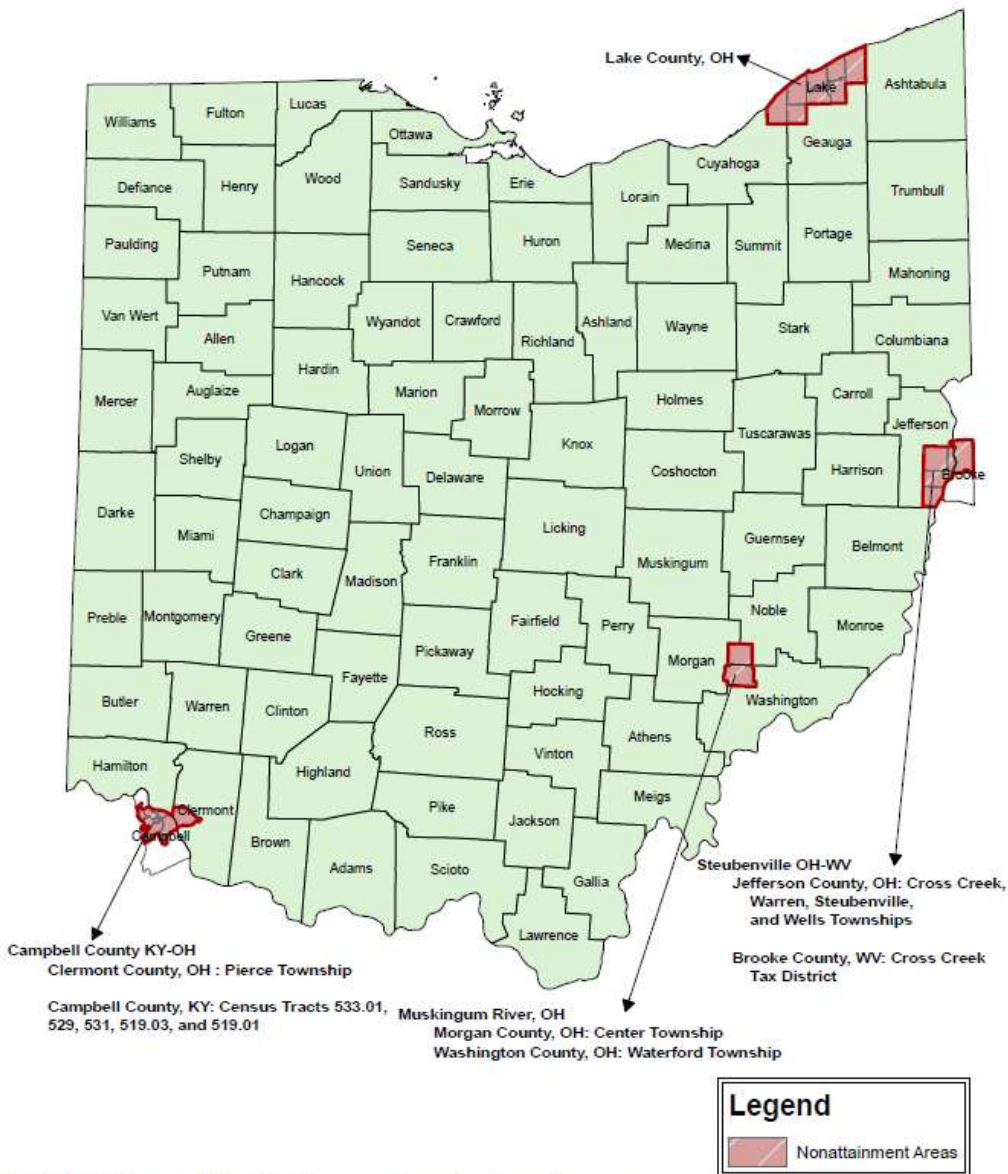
Lake County, OH

Lake

Ashtabula

Williams

Fulton

Lucas

Ottawa

Geauga

Cuyahoga

Defiance

Henry

Wood

Sandusky

Erie

Lorain

Trumbull

Paulding

Putnam

Hancock

Seneca

Huron

Medina

Summit

Portage

Mahoning

Van Wert

Allen

Wyandot

Crawford

Richland

Ashland

Wayne

Stark

Columbiana

Hardin

Mercer

Auglaize

Marion

Morrow

Holmes

Carroll

Jefferson

Tuscarawas

Shelby

Logan

Union

Delaware

Knox

Coshocton

Harrison

Brooke

Darke

Champaign

Miami

Licking

Guernsey

Belmont

Clark

Madison

Franklin

Muskingum

Preble

Montgomery

Greene

Fairfield

Perry

Noble

Monroe

Fayette

Pickaway

Morgan

Butler

Warren

Clinton

Hocking

Washington

Ross

Athens

Vinton

Hamilton

Highland

Clermont

Pike

Meigs

Campbell

Brown

Jackson

Adams

Scioto

Gallia

Lawrence

Steubenville OH-WV
Jefferson County, OH: Cross Creek, Warren, Steubenville, and Wells Townships

Brooke County, WV: Cross Creek Tax District

Campbell County KY-OH
Clermont County, OH : Pierce Township

Campbell County, KY: Census Tracts 533.01, 529, 531, 519.03, and 519.01

Muskingum River, OH
Morgan County, OH: Center Township
Washington County, OH: Waterford Township

Legend

Nonattainment Areas